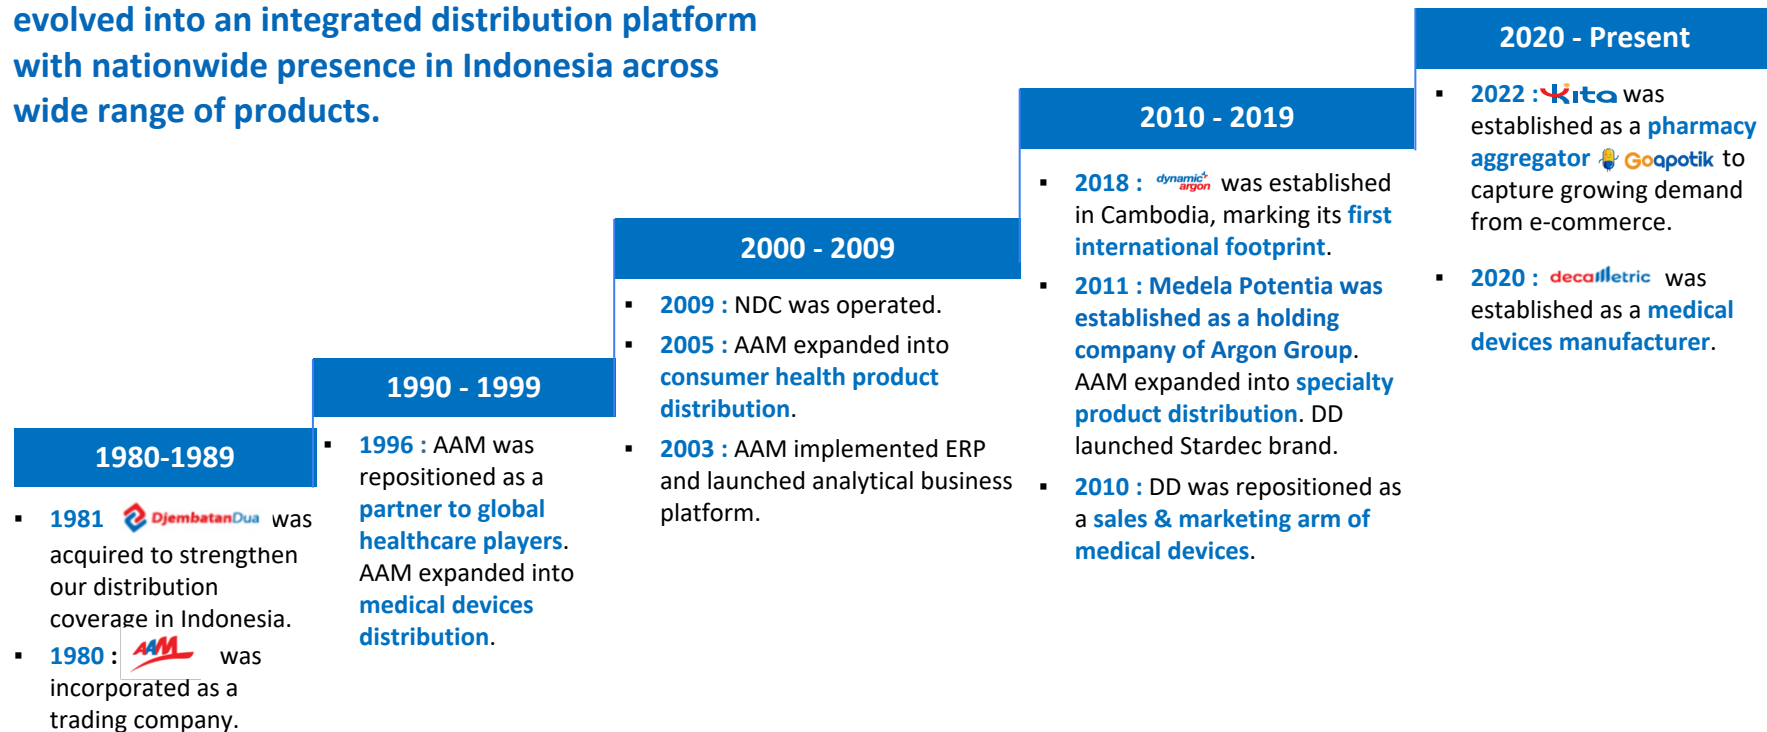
evolved into an integrated distribution platform with nationwide presence in Indonesia across wide range of products.

1980-1989

- 1981 DjembatanDua was acquired to strengthen our distribution coverage in Indonesia.
- 1980 : AAM was incorporated as a trading company.

1990 - 1999

- 1996 : AAM was repositioned as a partner to global healthcare players. AAM expanded into medical devices distribution.

2000 - 2009

- 2009 : NDC was operated.
- 2005 : AAM expanded into consumer health product distribution.
- 2003 : AAM implemented ERP and launched analytical business platform.

2010 - 2019

- 2018 : dynamic argon was established in Cambodia, marking its first international footprint.
- 2011 : Medela Potentia was established as a holding company of Argon Group. AAM expanded into specialty product distribution. DD launched Stardec brand.
- 2010 : DD was repositioned as a sales & marketing arm of medical devices.

2020 - Present

- 2022 : Kita was established as a pharmacy aggregator Goapotik to capture growing demand from e-commerce.
- 2020 : decametric was established as a medical devices manufacturer.